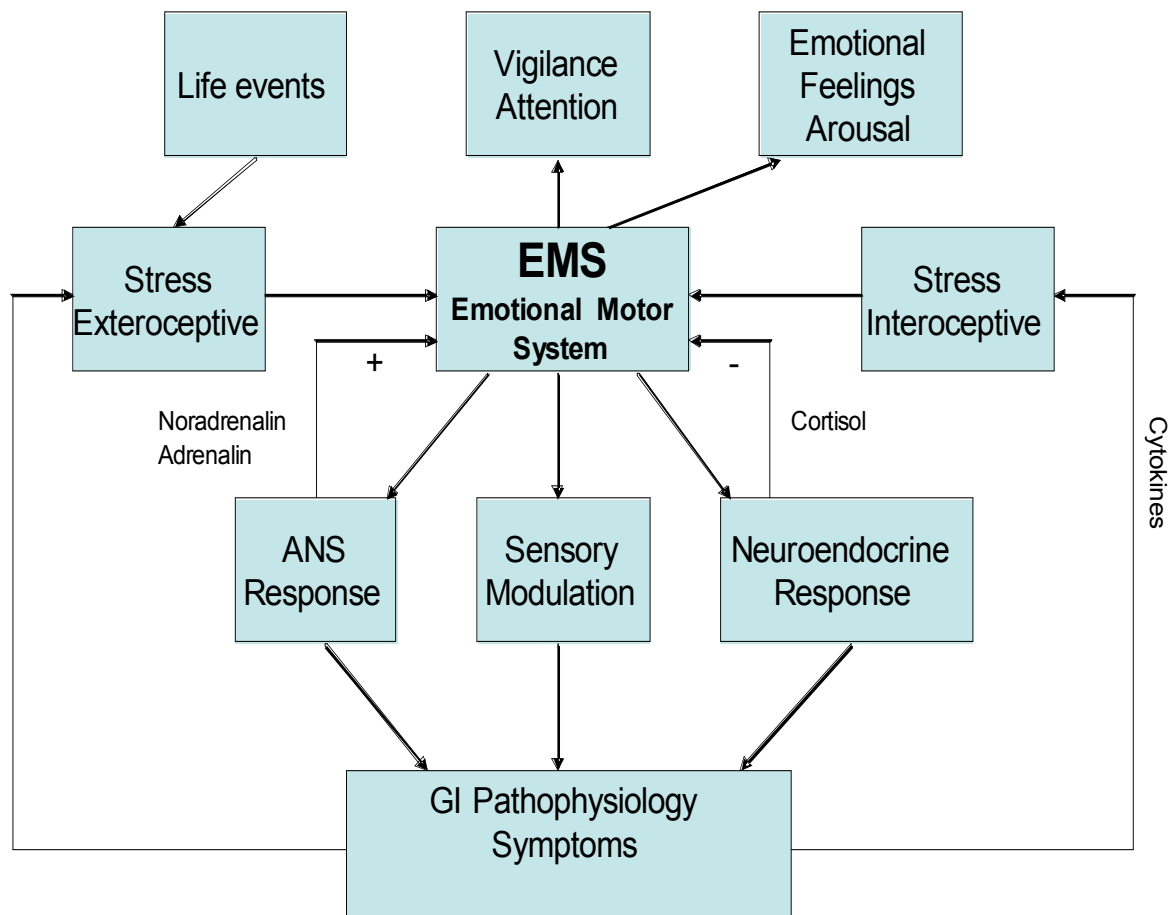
Life events

Vigilance
Attention

Emotional
Feelings
Arousal

Stress
Exteroceptive

EMS
Emotional Motor System

Stress
Interoceptive

+

-

Noradrenalin
Adrenalin

Cortisol

Cytokines

ANS
Response

Sensory
Modulation

Neuroendocrine
Response

GI Pathophysiology
Symptoms